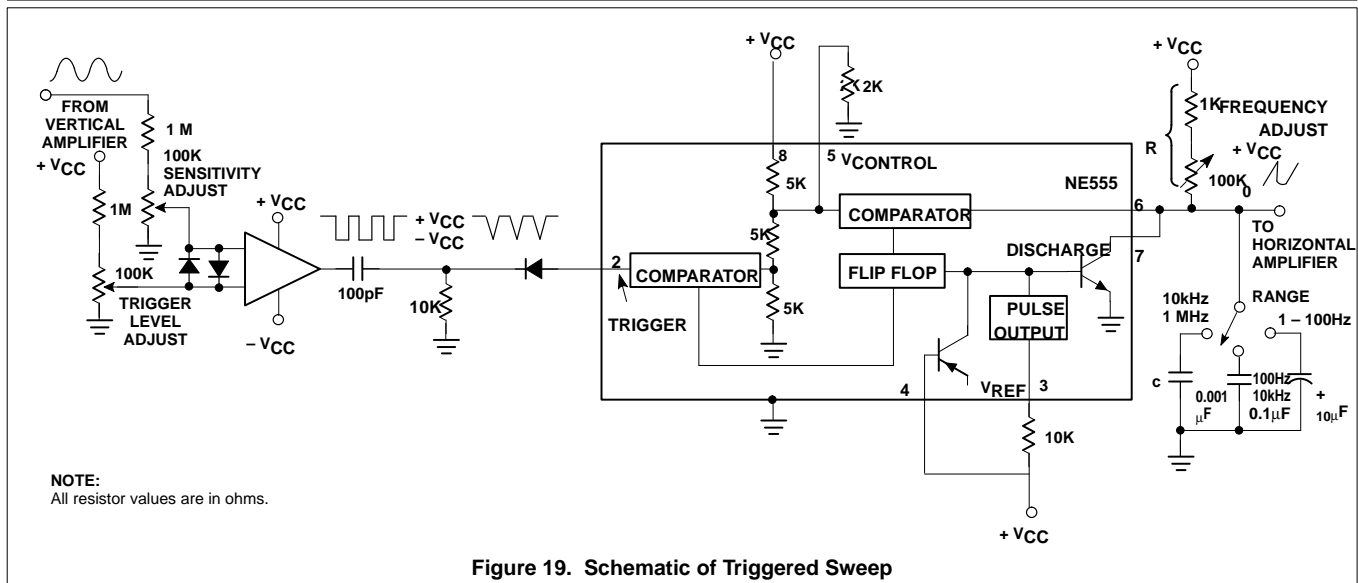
FROM VERTICAL AMPLIFIER

1 M

100K SENSITIVITY ADJUST

+ $V_{CC}$

1M

100K

TRIGGER LEVEL ADJUST

+ $V_{CC}$

– $V_{CC}$

100pF

+ $V_{CC}$
– $V_{CC}$

10K

+ $V_{CC}$

2K

8

5 $V_{CONTROL}$

NE555

5K

COMPARATOR

5K

2

COMPARATOR

FLIP FLOP

DISCHARGE

TRIGGER

5K

PULSE OUTPUT

4

$V_{REF}$

3

10K

+ $V_{CC}$

+ $V_{CC}$

1K

FREQUENCY ADJUST

R

+ $V_{CC}$

100K

0

6

7

TO HORIZONTAL AMPLIFIER

RANGE

10kHz 1 MHz

1 – 100Hz

c

0.001 $\mu$F

100Hz 10kHz 0.1$\mu$F

+ 10$\mu$F

NOTE:
All resistor values are in ohms.

Figure 19. Schematic of Triggered Sweep